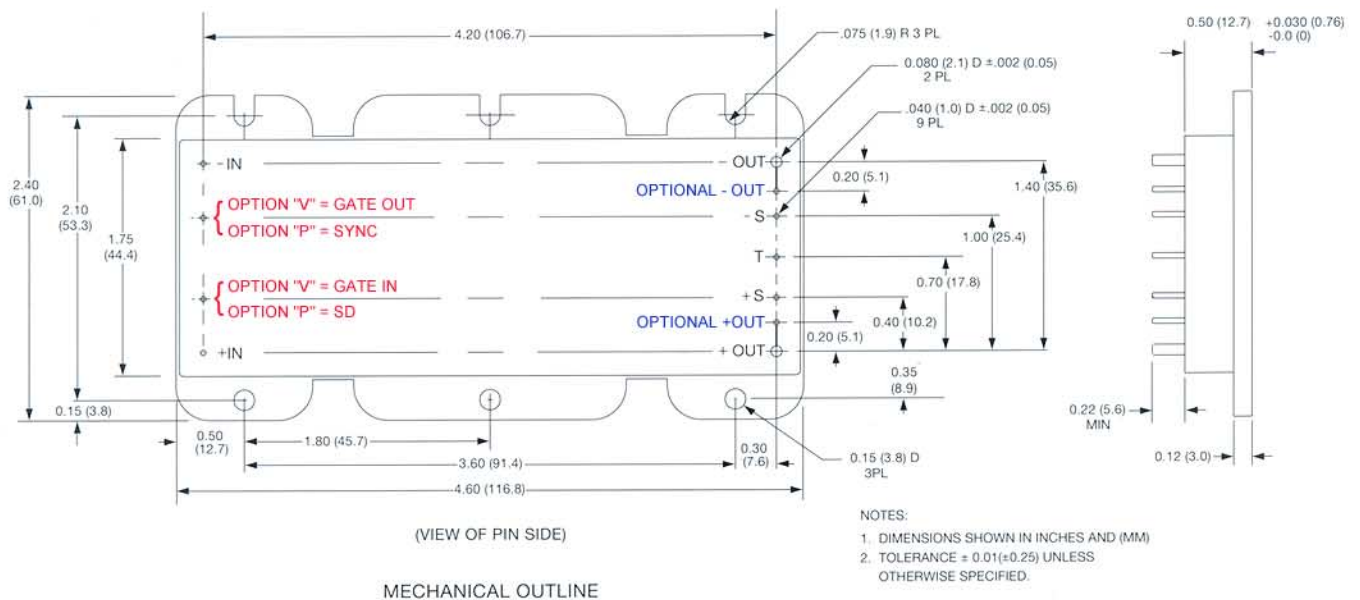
4.20 (106.7)

.075 (1.9) R 3 PL

0.080 (2.1) D ±.002 (0.05) 2 PL

.040 (1.0) D ±.002 (0.05) 9 PL

0.50 (12.7)

+0.030 (0.76) -0.0 (0)

2.40 (61.0)

2.10 (53.3)

1.75 (44.4)

- IN

OPTION "V" = GATE OUT

OPTION "P" = SYNC

OPTION "V" = GATE IN

OPTION "P" = SD

+IN

- OUT

OPTIONAL - OUT

- S

T

+ S

OPTIONAL +OUT

+ OUT

0.20 (5.1)

1.40 (35.6)

1.00 (25.4)

0.70 (17.8)

0.40 (10.2)

0.20 (5.1)

0.35 (8.9)

0.15 (3.8)

0.50 (12.7)

1.80 (45.7)

3.60 (91.4)

0.30 (7.6)

0.15 (3.8) D 3PL

4.60 (116.8)

0.22 (5.6) MIN

0.12 (3.0)

(VIEW OF PIN SIDE)

NOTES:
1. DIMENSIONS SHOWN IN INCHES AND (MM)
2. TOLERANCE ± 0.01(±0.25) UNLESS OTHERWISE SPECIFIED.

MECHANICAL OUTLINE